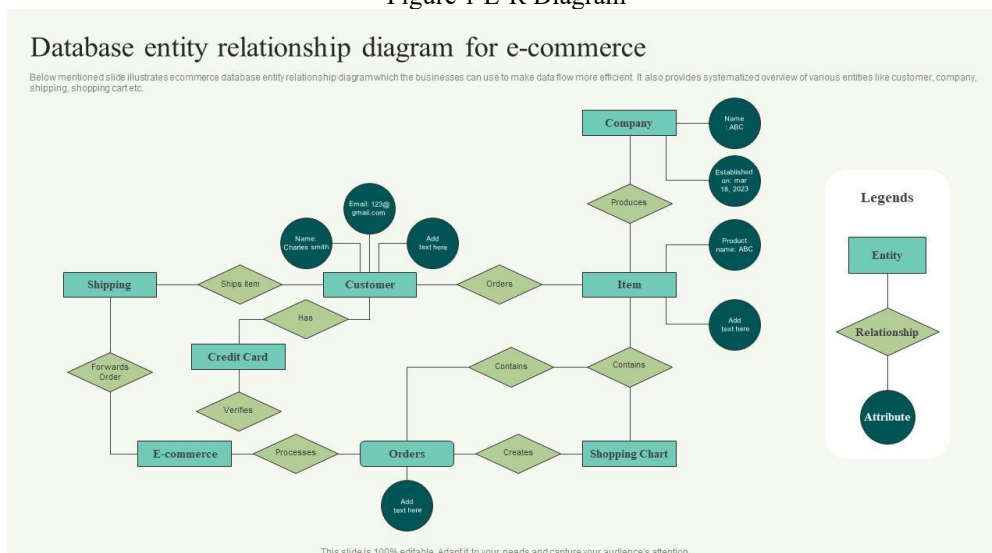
Figure 1 E-R Diagram

Database entity relationship diagram for e-commerce

Below mentioned slide illustrates ecommerce database entity relationship diagram which the businesses can use to make data flow more efficient. It also provides systematized overview of various entities like customer, company, shipping, shopping cart etc.

Company

Name : ABC

Established on: mar 18, 2023

Produces

Email: 123@ gmail.com

Name: Charles smith

Add text here

Product name: ABC

Shipping

Ships item

Customer

Orders

Item

Has

Add text here

Credit Card

Forwards Order

Contains

Contains

Verifies

E-commerce

Processes

Orders

Creates

Shopping Chart

Add text here

Legends

Entity

Relationship

Attribute

This slide is 100% editable. Adapt it to your needs and capture your audience's attention.